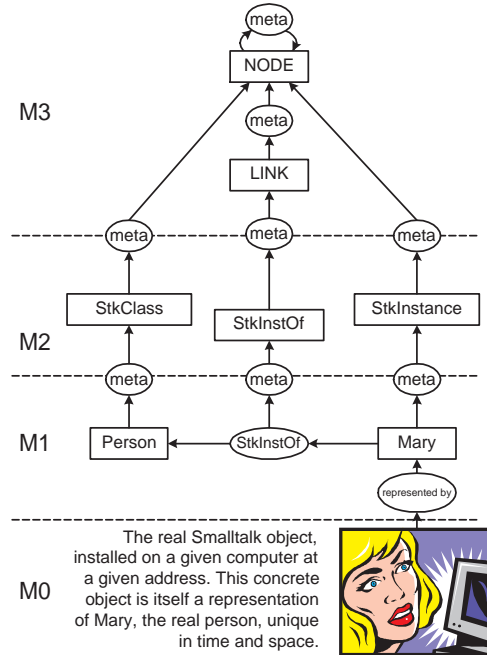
meta
NODE
M3
meta
LINK
meta
meta
meta
StkClass
StkInstOf
StkInstance
M2
meta
meta
meta
M1
Person
StkInstOf
Mary
represented by
M0
The real Smalltalk object, installed on a given computer at a given address. This concrete object is itself a representation of Mary, the real person, unique in time and space.